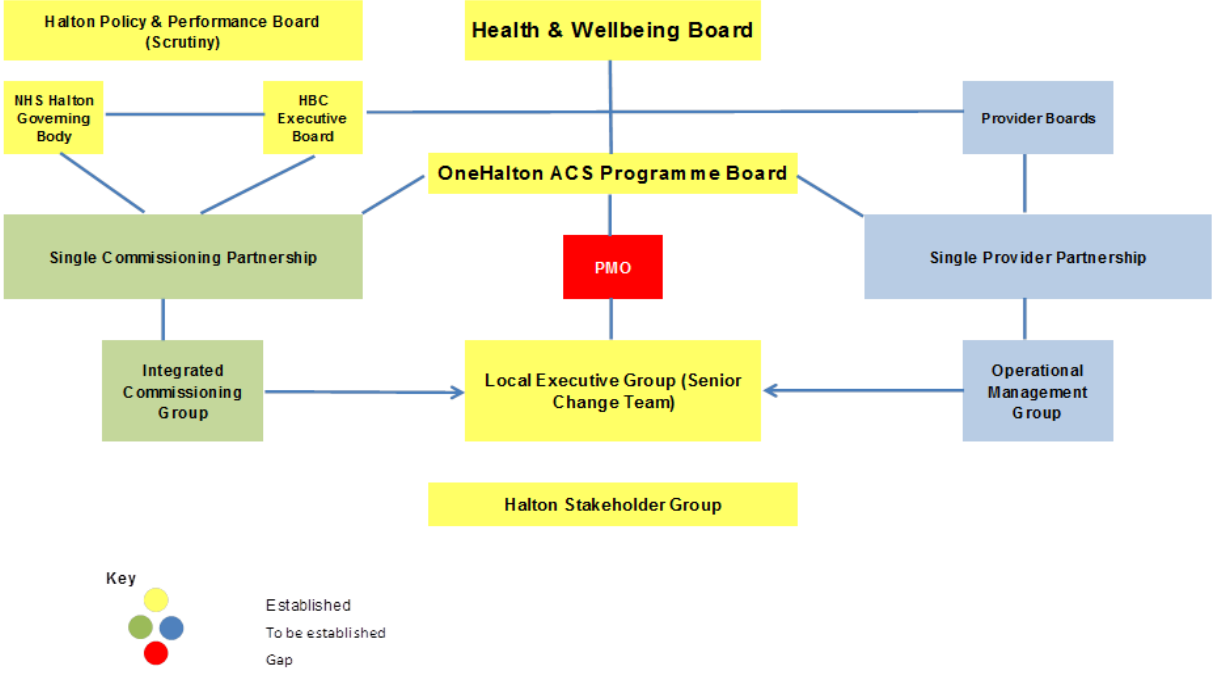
Halton Policy & Performance Board (Scrutiny)

Health & Wellbeing Board

NHS Halton Governing Body

HBC Executive Board

Provider Boards

OneHalton ACS Programme Board

Single Commissioning Partnership

PMO

Single Provider Partnership

Integrated Commissioning Group

Local Executive Group (Senior Change Team)

Operational Management Group

Halton Stakeholder Group

Key

Established

To be established

Gap